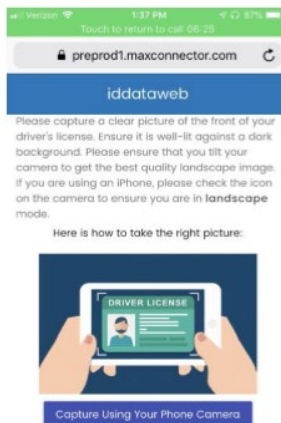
Verizon 1:37 PM 87%
Touch to return to call 06:25

preprod1.maxconnector.com

iddataweb

Please capture a clear picture of the front of your driver's license. Ensure it is well-lit against a dark background. Please ensure that you tilt your camera to get the best quality landscape image. If you are using an iPhone, please check the icon on the camera to ensure you are in **landscape** mode.

Here is how to take the right picture:

DRIVER LICENSE

Capture Using Your Phone Camera